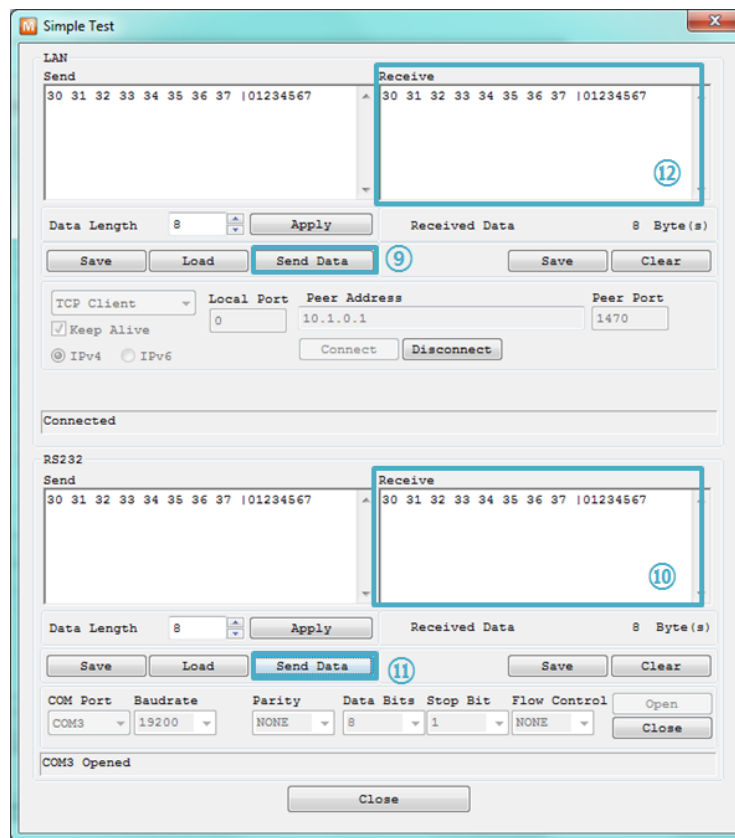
Simple Test

LAN

Send

30 31 32 33 34 35 36 37 |01234567

Receive

30 31 32 33 34 35 36 37 |01234567

⑫

Data Length 8 Apply

Received Data 8 Byte(s)

Save Load Send Data ⑨

Save Clear

TCP Client

Keep Alive

IPv4 IPv6

Local Port

0

Peer Address

10.1.0.1

Peer Port

1470

Connect Disconnect

Connected

RS232

Send

30 31 32 33 34 35 36 37 |01234567

Receive

30 31 32 33 34 35 36 37 |01234567

⑩

Data Length 8 Apply

Received Data 8 Byte(s)

Save Load Send Data ⑪

Save Clear

COM Port Baudrate Parity Data Bits Stop Bit Flow Control

COM3 19200 NONE 8 1 NONE

Open

Close

COM3 Opened

Close